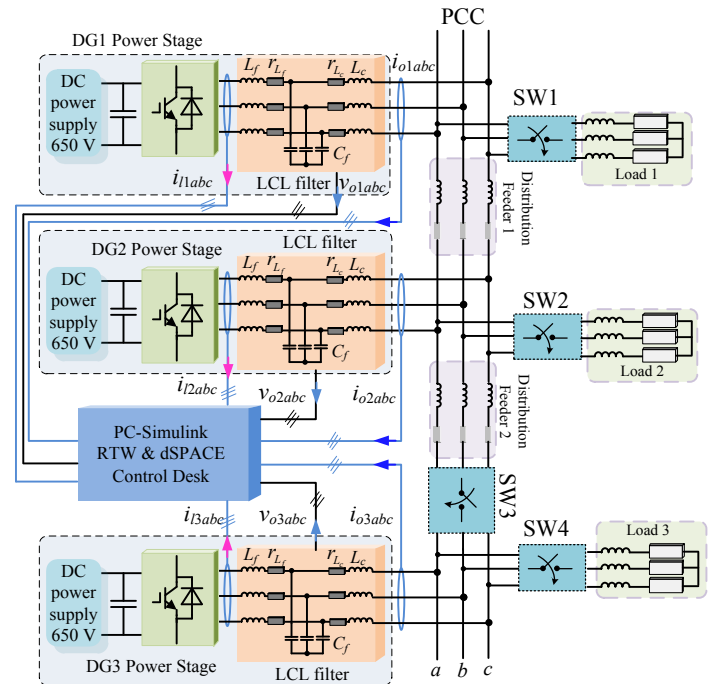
DG1 Power Stage

PCC

DC power supply 650 V

$L_f$ $r_{L_f}$ $r_{L_c}$ $L_c$

$i_{o1abc}$

SW1

$C_f$

Load 1

$i_{l1abc}$

LCL filter

$v_{o1abc}$

Distribution Feeder 1

DG2 Power Stage

LCL filter

DC power supply 650 V

$L_f$ $r_{L_f}$ $r_{L_c}$ $L_c$

SW2

$C_f$

Load 2

$i_{l2abc}$

$v_{o2abc}$

$i_{o2abc}$

Distribution Feeder 2

PC-Simulink RTW & dSPACE Control Desk

SW3

$i_{l3abc}$

$v_{o3abc}$

$i_{o3abc}$

SW4

Load 3

DC power supply 650 V

$L_f$ $r_{L_f}$ $r_{L_c}$ $L_c$

$C_f$

DG3 Power Stage

LCL filter

$a$ $b$ $c$